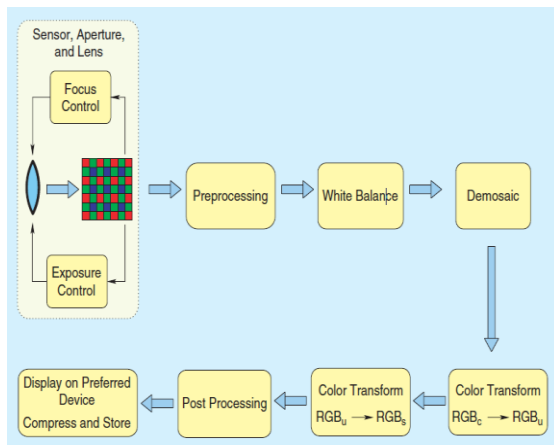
Sensor, Aperture, and Lens

Focus Control

Exposure Control

Preprocessing

White Balance

Demosaic

Color Transform
$RGB_c \rightarrow RGB_u$

Color Transform
$RGB_u \rightarrow RGB_s$

Post Processing

Display on Preferred Device
Compress and Store